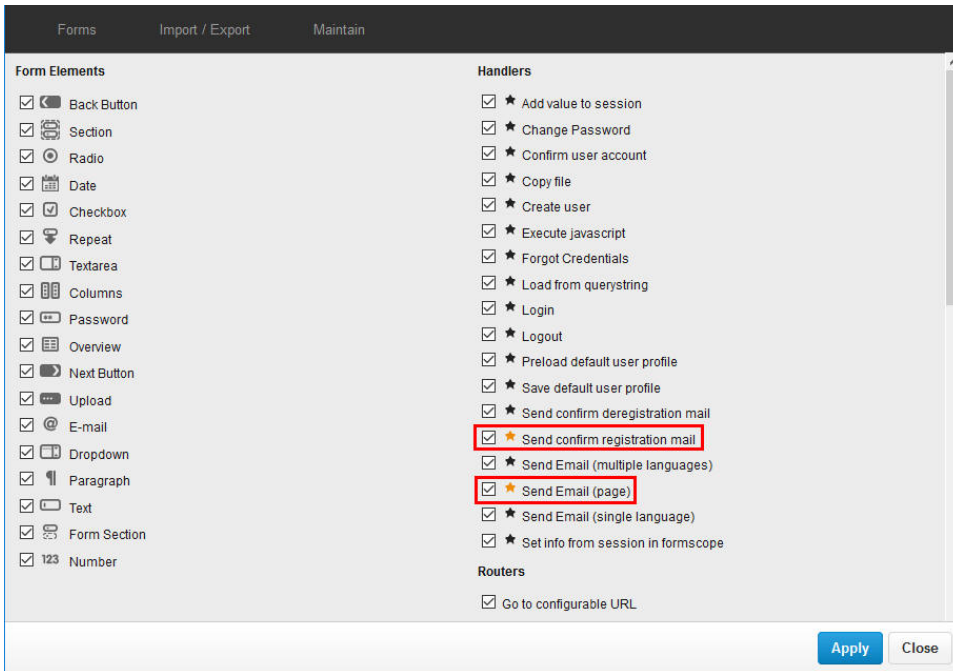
Forms Import / Export Maintain

Form Elements

Back Button
Section
Radio
Date
Checkbox
Repeat
Textarea
Columns
Password
Overview
Next Button
Upload
E-mail
Dropdown
Paragraph
Text
Form Section
123 Number

Handlers

Add value to session
Change Password
Confirm user account
Copy file
Create user
Execute javascript
Forgot Credentials
Load from querystring
Login
Logout
Preload default user profile
Save default user profile
Send confirm deregistration mail
Send confirm registration mail
Send Email (multiple languages)
Send Email (page)
Send Email (single language)
Set info from session in formscope

Routers

Go to configurable URL

Apply Close